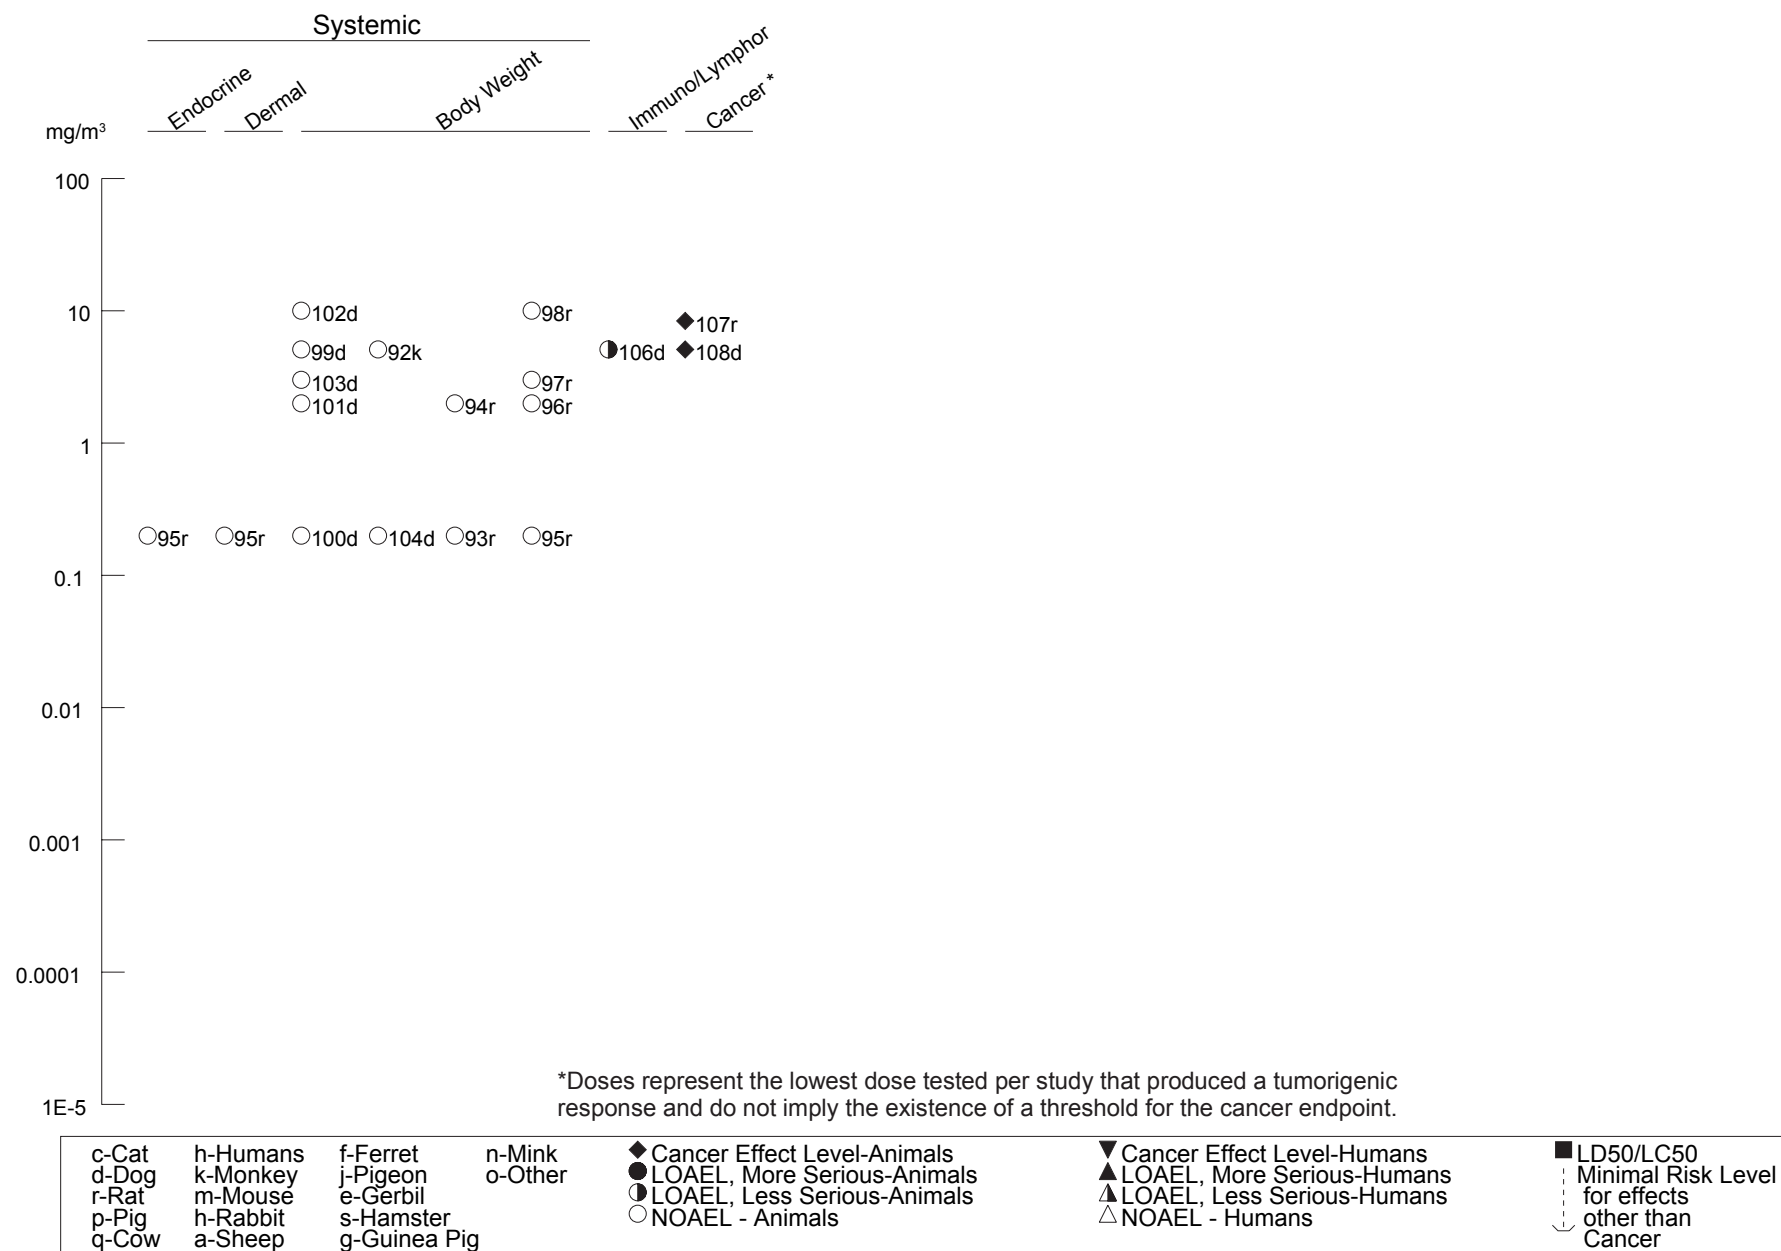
Systemic

Endocrine Dermal Body Weight Immuno/Lymphor Cancer *

mg/m³

100

10

1

0.1

0.01

0.001

0.0001

1E-5

102d
98r
107r
99d
92k
106d
108d
103d
97r
101d
94r
96r
95r
95r
100d
104d
93r
95r

*Doses represent the lowest dose tested per study that produced a tumorigenic response and do not imply the existence of a threshold for the cancer endpoint.

c-Cat
d-Dog
r-Rat
p-Pig
q-Cow

h-Humans
k-Monkey
m-Mouse
h-Rabbit
a-Sheep

f-Ferret
j-Pigeon
e-Gerbil
s-Hamster
g-Guinea Pig

n-Mink
o-Other

Cancer Effect Level-Animals
LOAEL, More Serious-Animals
LOAEL, Less Serious-Animals
NOAEL - Animals

Cancer Effect Level-Humans
LOAEL, More Serious-Humans
LOAEL, Less Serious-Humans
NOAEL - Humans

LD50/LC50
Minimal Risk Level for effects other than Cancer